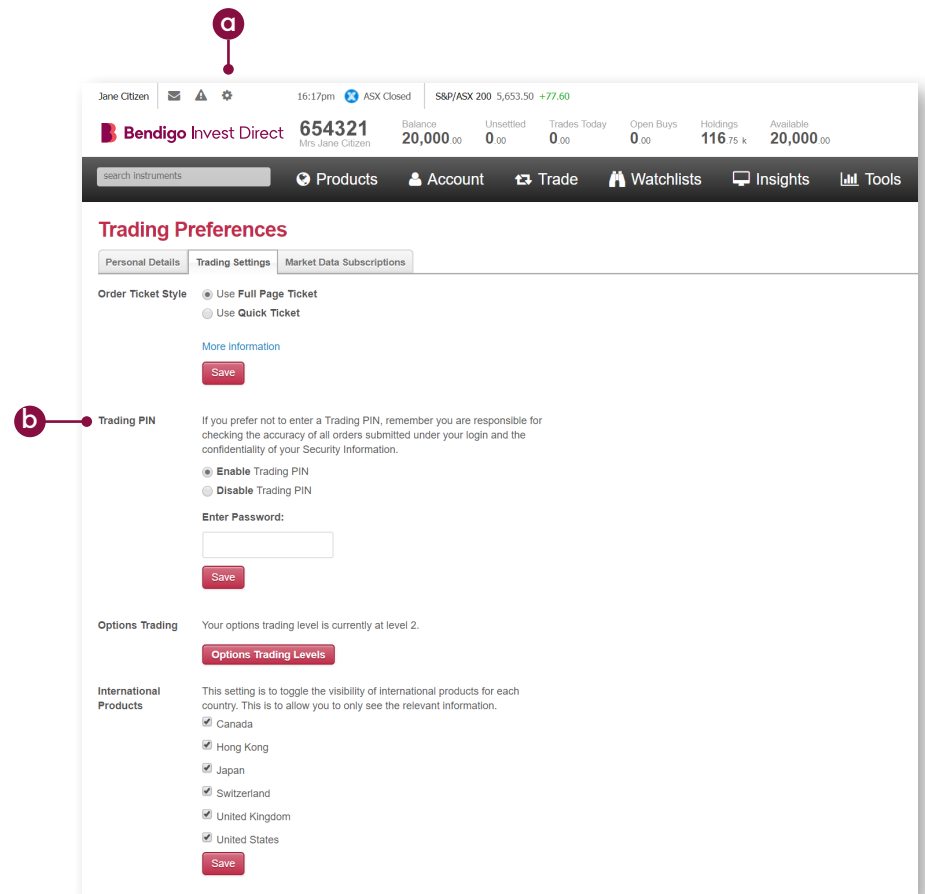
a

Jane Citizen 16:17pm ASX Closed S&P/ASX 200 5,653.50 +77.60

Bendigo Invest Direct 654321 Mrs Jane Citizen

Balance 20,000.00 Unsettled 0.00 Trades Today 0.00 Open Buys 0.00 Holdings 116.75 k Available 20,000.00

search instruments Products Account Trade Watchlists Insights Tools

Trading Preferences

Personal Details Trading Settings Market Data Subscriptions

Order Ticket Style

Use **Full Page Ticket**

Use **Quick Ticket**

More information

Save

b

Trading PIN

If you prefer not to enter a Trading PIN, remember you are responsible for checking the accuracy of all orders submitted under your login and the confidentiality of your Security Information.

**Enable** Trading PIN

**Disable** Trading PIN

Enter Password:

Save

Options Trading

Your options trading level is currently at level 2.

Options Trading Levels

International Products

This setting is to toggle the visibility of international products for each country. This is to allow you to only see the relevant information.

Canada

Hong Kong

Japan

Switzerland

United Kingdom

United States

Save